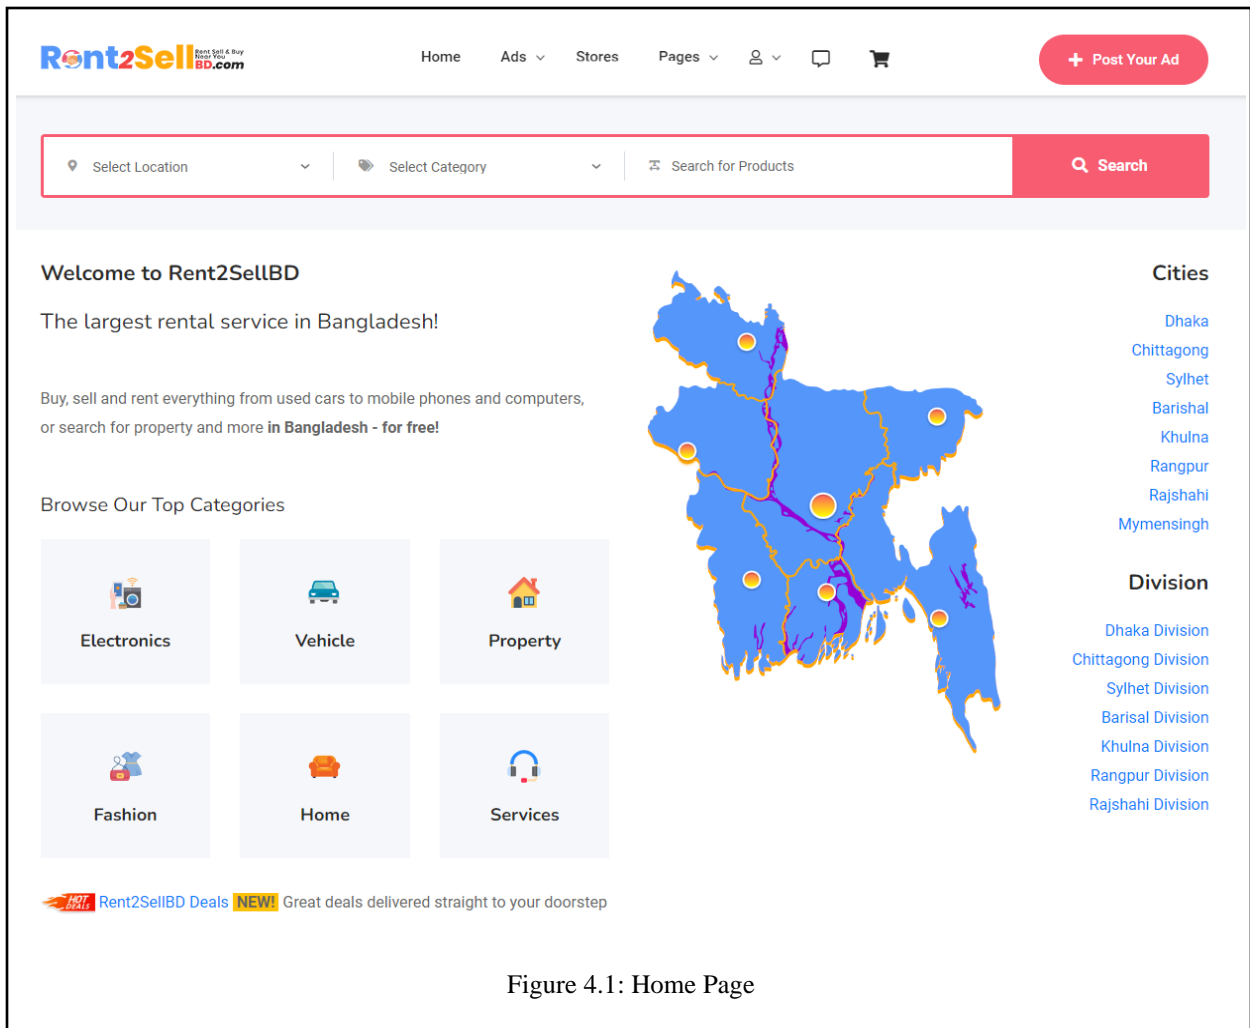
Rent2SellBD.com Rent Sell & Buy Near You

Home Ads Stores Pages

Post Your Ad

Select Location Select Category Search for Products Search

Welcome to Rent2SellBD

The largest rental service in Bangladesh!

Buy, sell and rent everything from used cars to mobile phones and computers, or search for property and more **in Bangladesh - for free!**

Browse Our Top Categories

Electronics

Vehicle

Property

Fashion

Home

Services

Cities

Dhaka
Chittagong
Sylhet
Barishal
Khulna
Rangpur
Rajshahi
Mymensingh

Division

Dhaka Division
Chittagong Division
Sylhet Division
Barisal Division
Khulna Division
Rangpur Division
Rajshahi Division

HOT DEALS Rent2SellBD Deals NEW! Great deals delivered straight to your doorstep

Figure 4.1: Home Page